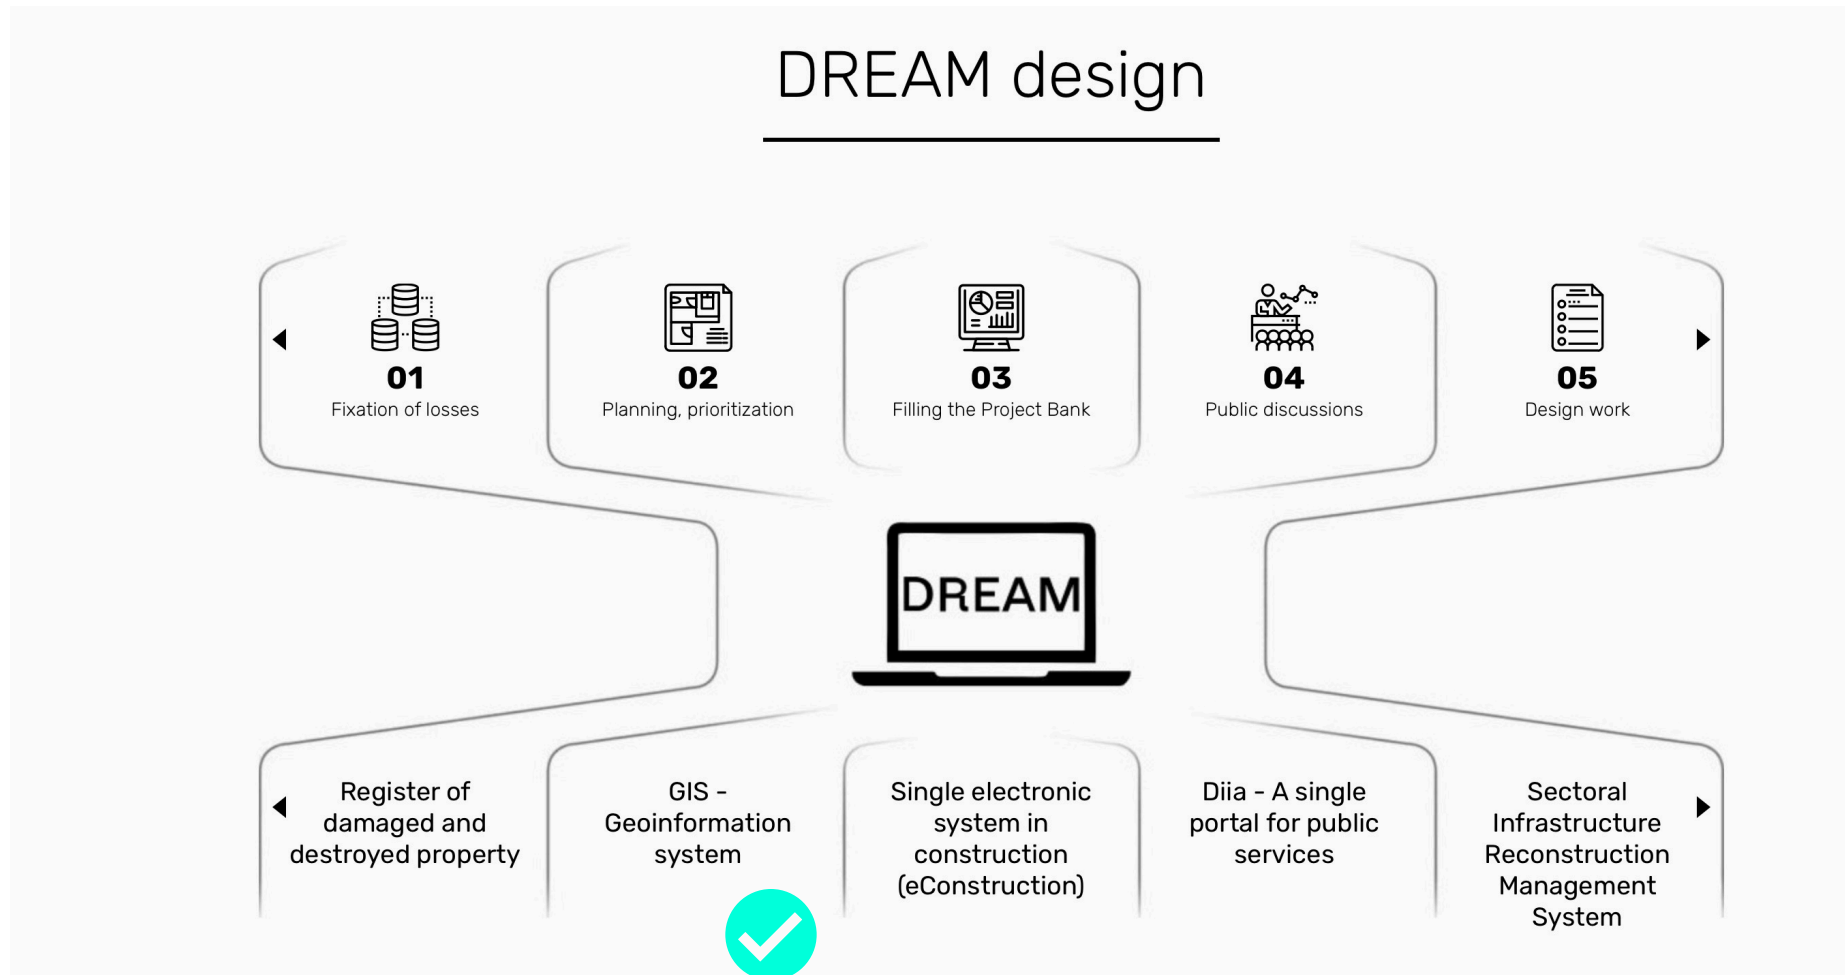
DREAM design

01
Fixation of losses

02
Planning, prioritization

03
Filling the Project Bank

04
Public discussions

05
Design work

DREAM

Register of damaged and destroyed property

GIS - Geoinformation system

Single electronic system in construction (eConstruction)

Diia - A single portal for public services

Sectoral Infrastructure Reconstruction Management System